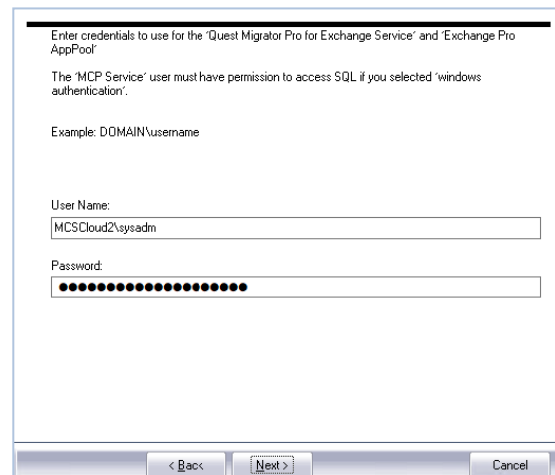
Enter credentials to use for the 'Quest Migrator Pro for Exchange Service' and 'Exchange Pro AppPool'

The 'MCP Service' user must have permission to access SQL if you selected 'windows authentication'.

Example: DOMAIN\username

User Name:

MCSCloud2\sysadm

Password:

●●●●●●●●●●●●●●●●●●●●●

< Back

Next >

Cancel